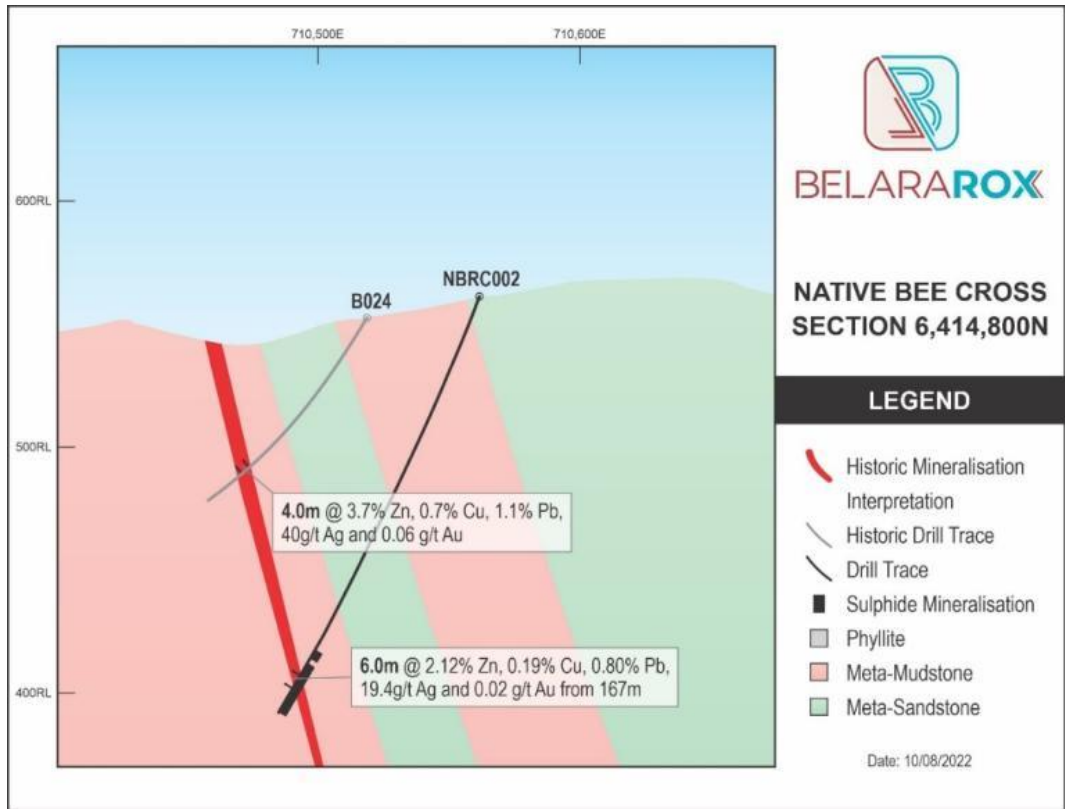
710,500E

710,600E

600RL

500RL

400RL

B024

NBRC002

**4.0m** @ 3.7% Zn, 0.7% Cu, 1.1% Pb, 40g/t Ag and 0.06 g/t Au

**6.0m** @ 2.12% Zn, 0.19% Cu, 0.80% Pb, 19.4g/t Ag and 0.02 g/t Au from 167m

BELARAROX

NATIVE BEE CROSS SECTION 6,414,800N

LEGEND

Historic Mineralisation Interpretation

Historic Drill Trace

Drill Trace

Sulphide Mineralisation

Phyllite

Meta-Mudstone

Meta-Sandstone

Date: 10/08/2022